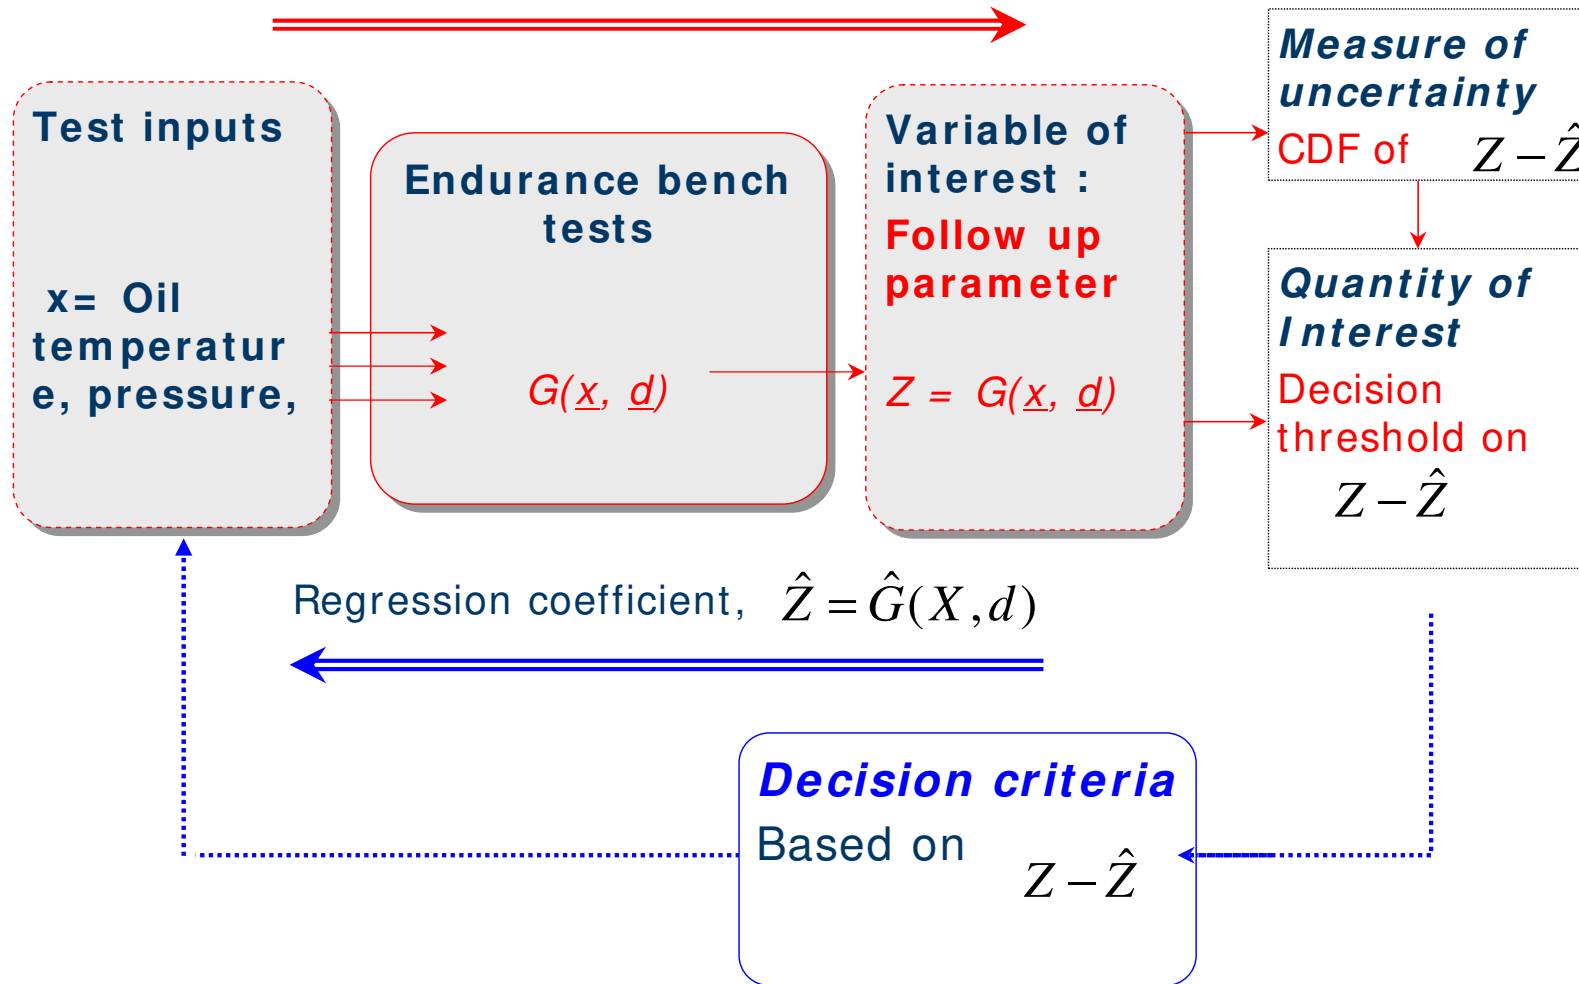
Test inputs

x= Oil temperature, pressure,

Endurance bench tests

G(x, d)

Variable of interest :

Follow up parameter

Z = G(x, d)

Measure of uncertainty

CDF of $Z-\hat{Z}$

Quantity of Interest

Decision threshold on $Z-\hat{Z}$

Regression coefficient, $\hat{Z}=\hat{G}(X,d)$

Decision criteria

Based on $Z-\hat{Z}$